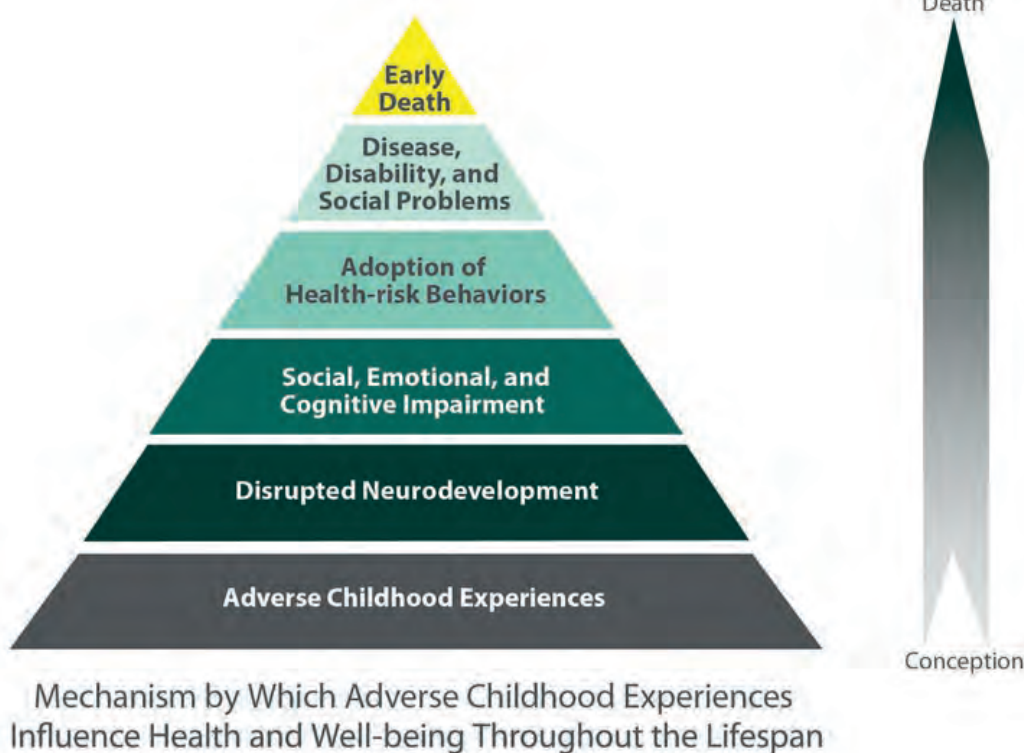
Early Death

Disease, Disability, and Social Problems

Adoption of Health-risk Behaviors

Social, Emotional, and Cognitive Impairment

Disrupted Neurodevelopment

Adverse Childhood Experiences

Death

Conception

Mechanism by Which Adverse Childhood Experiences Influence Health and Well-being Throughout the Lifespan